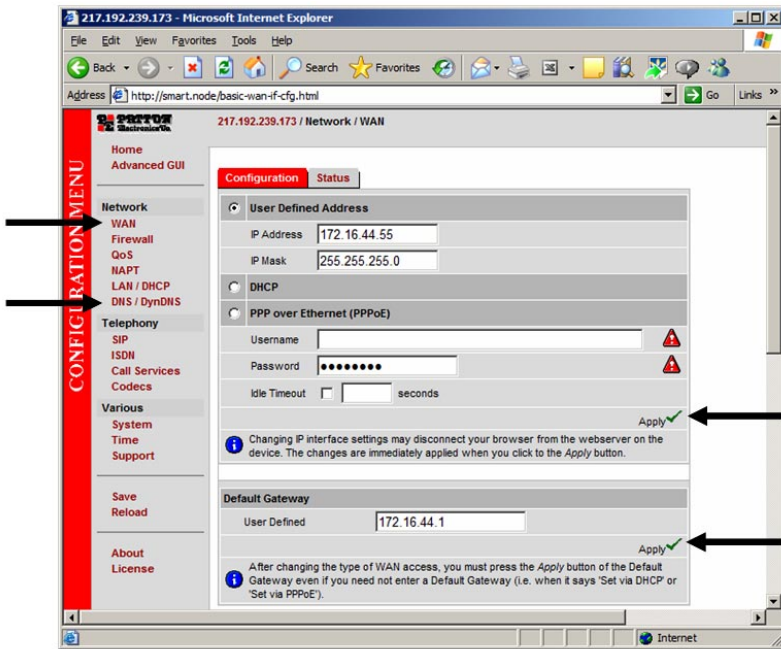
217.192.239.173 - Microsoft Internet Explorer

File Edit View Favorites Tools Help

Back Search Favorites

Address http://smart.node/basic-wan-if-cfg.html Go Links »

PATTON Electronics Co.

CONFIGURATION MENU

Home
Advanced GUI

Network
WAN
Firewall
QoS
NAPT
LAN / DHCP
DNS / DynDNS

Telephony
SIP
ISDN
Call Services
Codecs

Various
System
Time
Support

Save
Reload

About
License

217.192.239.173 / Network / WAN

Configuration Status

User Defined Address

IP Address 172.16.44.55

IP Mask 255.255.255.0

DHCP

PPP over Ethernet (PPPoE)

Username

Password ••••••••

Idle Timeout seconds

Apply

Changing IP interface settings may disconnect your browser from the webserver on the device. The changes are immediately applied when you click to the Apply button.

Default Gateway

User Defined 172.16.44.1

Apply

After changing the type of WAN access, you must press the Apply button of the Default Gateway even if you need not enter a Default Gateway (i.e. when it says 'Set via DHCP' or 'Set via PPPoE').

Internet